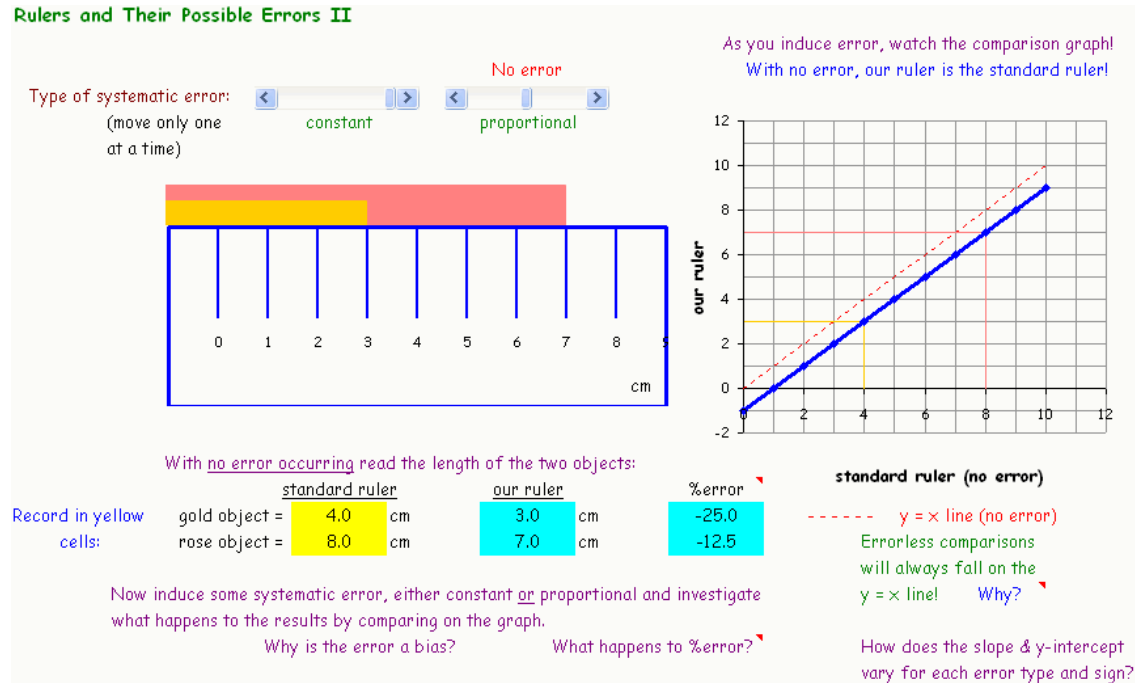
Rulers and Their Possible Errors II

As you induce error, watch the comparison graph!
With no error, our ruler is the standard ruler!

No error

Type of systematic error:
(move only one at a time)

constant

proportional

0 1 2 3 4 5 6 7 8 9

cm

12
10
8
6
4
2
0
-2

our ruler

0 2 4 6 8 10 12

standard ruler (no error)

With no error occurring read the length of the two objects:

| | standard ruler | | our ruler | | %error |
|---|---|---|---|---|---|
| gold object = | 4.0 | cm | 3.0 | cm | -25.0 |
| rose object = | 8.0 | cm | 7.0 | cm | -12.5 |

Record in yellow cells:

------ y = x line (no error)

Errorless comparisons will always fall on the y = x line! Why?

Now induce some systematic error, either constant or proportional and investigate what happens to the results by comparing on the graph.

Why is the error a bias?

What happens to %error?

How does the slope & y-intercept vary for each error type and sign?